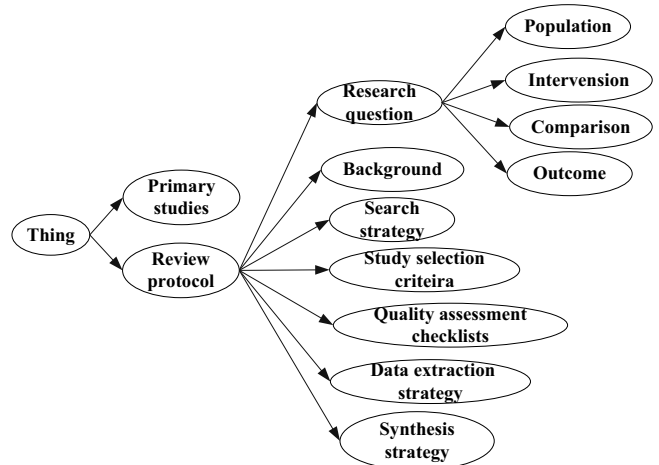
Thing

Primary studies

Review protocol

Research question

Background

Search strategy

Study selection criteira

Quality assessment checklists

Data extraction strategy

Synthesis strategy

Population

Intervension

Comparison

Outcome